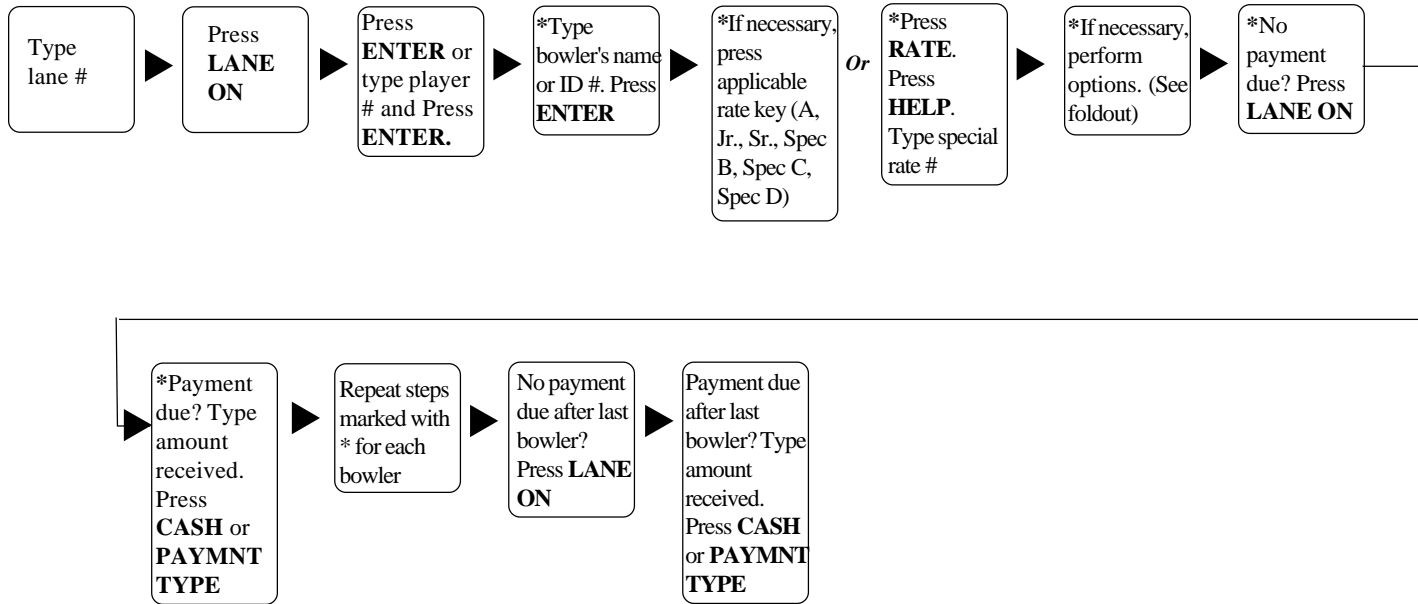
Type lane #

Press **LANE ON**

Press **ENTER** or type player # and Press **ENTER.**

\*Type bowler's name or ID #. Press **ENTER**

\*If necessary, press applicable rate key (A, Jr., Sr., Spec B, Spec C, Spec D)

*Or*

\*Press **RATE**. Press **HELP**. Type special rate #

\*If necessary, perform options. (See foldout)

\*No payment due? Press **LANE ON**

\*Payment due? Type amount received. Press **CASH** or **PAYMNT TYPE**

Repeat steps marked with \* for each bowler

No payment due after last bowler? Press **LANE ON**

Payment due after last bowler? Type amount received. Press **CASH** or **PAYMNT TYPE**